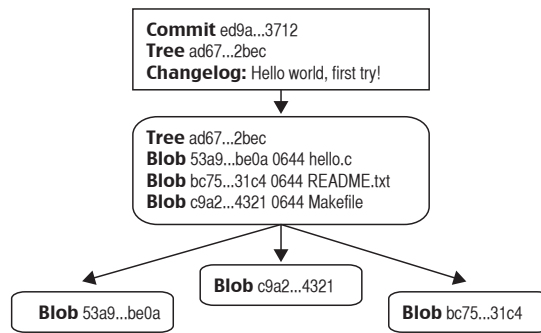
**Commit** ed9a...3712
**Tree** ad67...2bec
**Changelog:** Hello world, first try!

**Tree** ad67...2bec
**Blob** 53a9...be0a 0644 hello.c
**Blob** bc75...31c4 0644 README.txt
**Blob** c9a2...4321 0644 Makefile

**Blob** 53a9...be0a

**Blob** c9a2...4321

**Blob** bc75...31c4